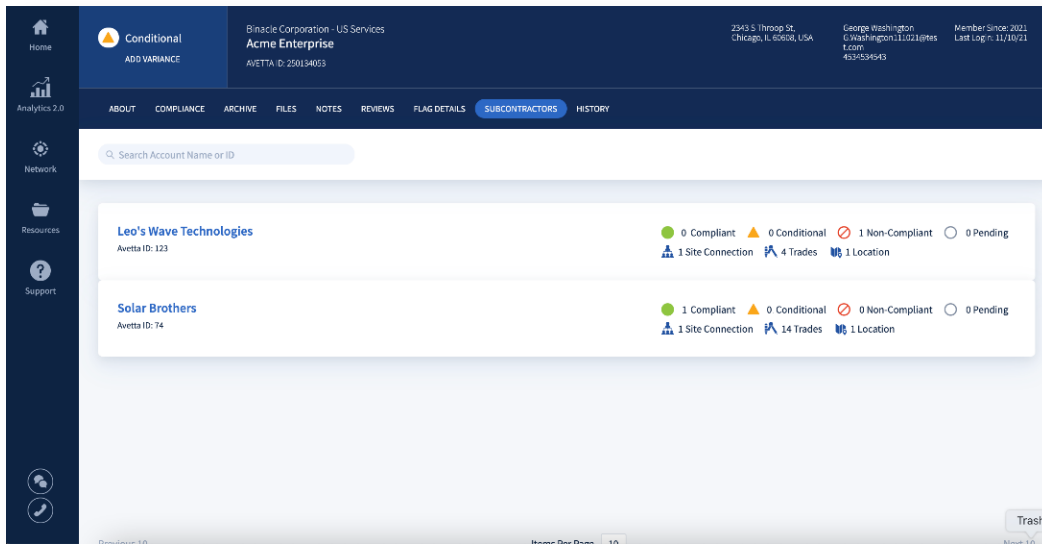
Home

Analytics 2.0

Network

Resources

Support

Conditional
ADD VARIANCE

Binacle Corporation - US Services
Acme Enterprise
AVETTA ID: 250134053

2343 S Throop St.
Chicago, IL 60608, USA

George Washington
G.Washington11021@test.com
4534534543

Member Since: 2021
Last Login: 11/10/21

ABOUT COMPLIANCE ARCHIVE FILES NOTES REVIEWS FLAG DETAILS SUBCONTRACTORS HISTORY

Search Account Name or ID

Leo's Wave Technologies
Avetta ID: 123

0 Compliant 0 Conditional 1 Non-Compliant 0 Pending
1 Site Connection 4 Trades 1 Location

Solar Brothers
Avetta ID: 74

1 Compliant 0 Conditional 0 Non-Compliant 0 Pending
1 Site Connection 14 Trades 1 Location

Previous 10 Items Per Page 10 Next 10

Trash